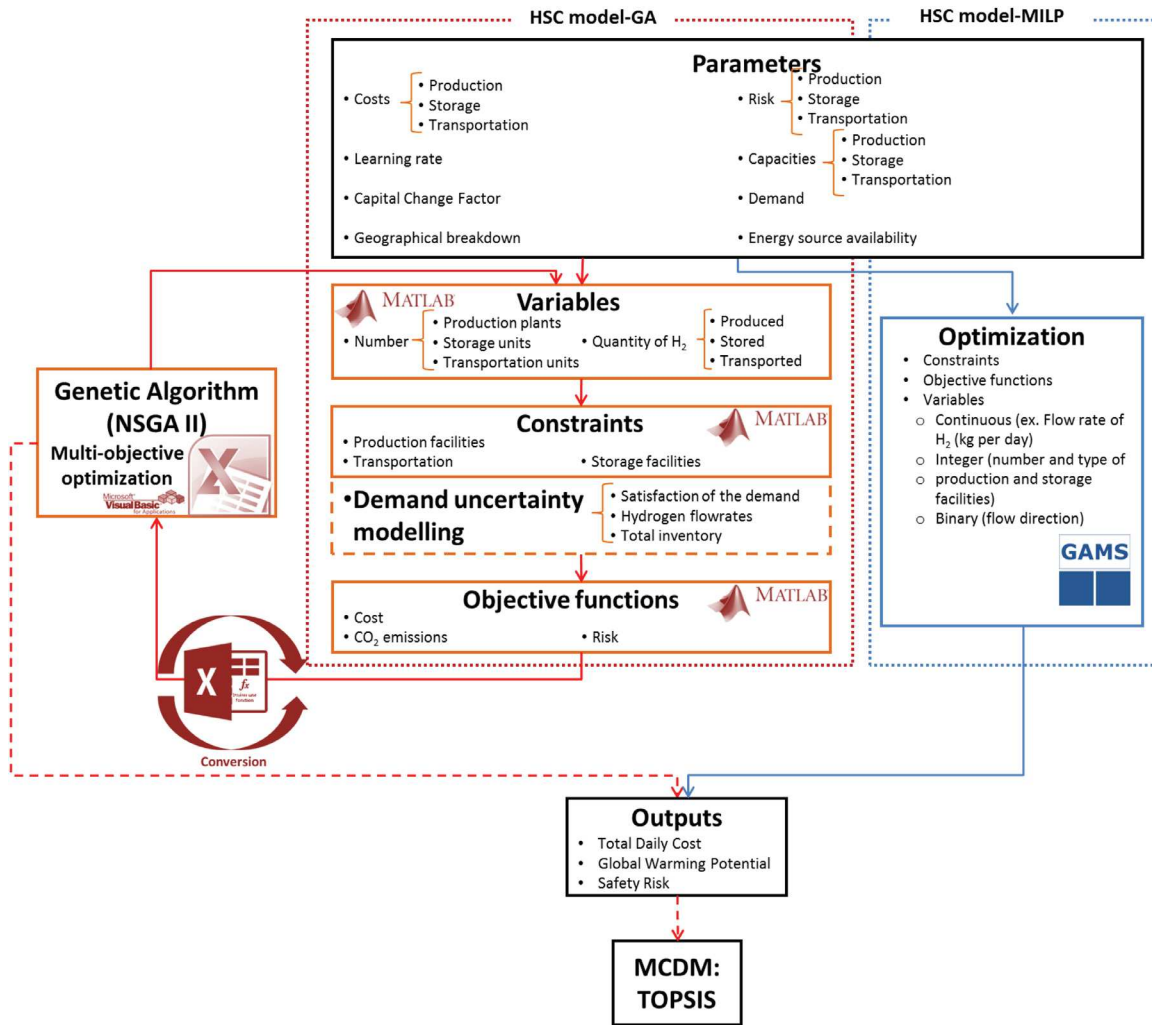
HSC model-GA

HSC model-MILP

Parameters

• Costs
• Production
• Storage
• Transportation

• Risk
• Production
• Storage
• Transportation

• Learning rate

• Capacities
• Production
• Storage
• Transportation

• Capital Change Factor

• Demand

• Geographical breakdown

• Energy source availability

MATLAB
Variables
• Number
• Production plants
• Storage units
• Transportation units
• Quantity of $H_2$
• Produced
• Stored
• Transported

Genetic Algorithm (NSGA II)
Multi-objective optimization
Microsoft Visual Basic for Applications

Constraints
MATLAB
• Production facilities
• Transportation
• Storage facilities

•Demand uncertainty modelling
• Satisfaction of the demand
• Hydrogen flowrates
• Total inventory

Objective functions
MATLAB
• Cost
• $CO_2$ emissions
• Risk

Conversion

Optimization
• Constraints
• Objective functions
• Variables
○ Continuous (ex. Flow rate of $H_2$ (kg per day)
○ Integer (number and type of production and storage facilities)
○ Binary (flow direction)
GAMS

Outputs
• Total Daily Cost
• Global Warming Potential
• Safety Risk

MCDM: TOPSIS